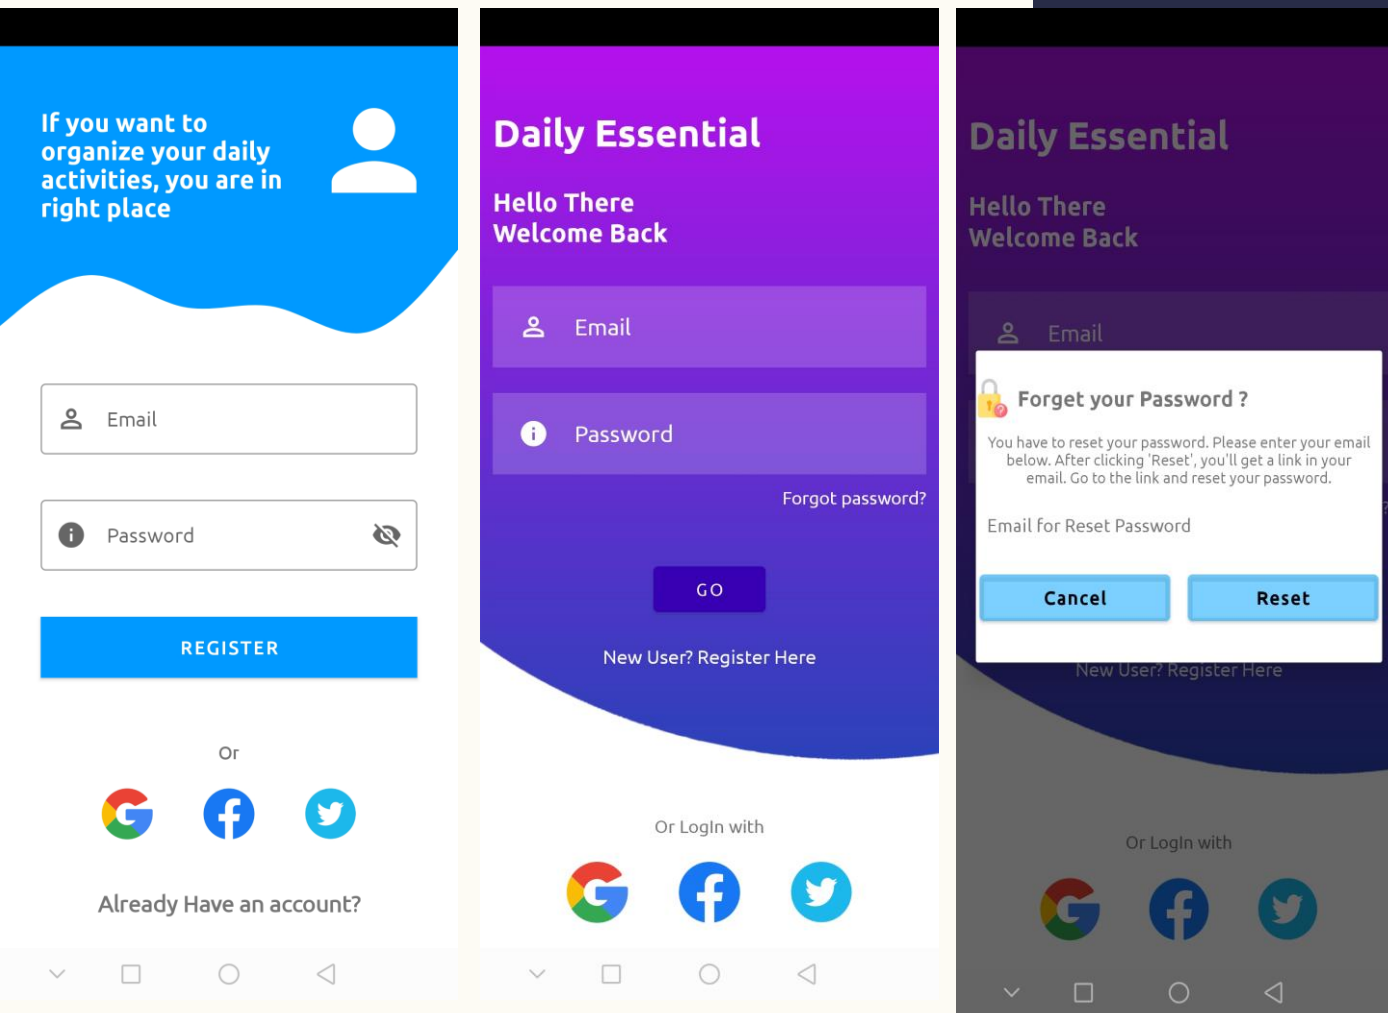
If you want to organize your daily activities, you are in right place

Email

Password

REGISTER

Or

Already Have an account?

Daily Essential

Hello There
Welcome Back

Email

Password

Forgot password?

GO

New User? Register Here

Or LogIn with

Daily Essential

Hello There
Welcome Back

Email

Forget your Password ?

You have to reset your password. Please enter your email below. After clicking 'Reset', you'll get a link in your email. Go to the link and reset your password.

Email for Reset Password

Cancel

Reset

New User? Register Here

Or LogIn with